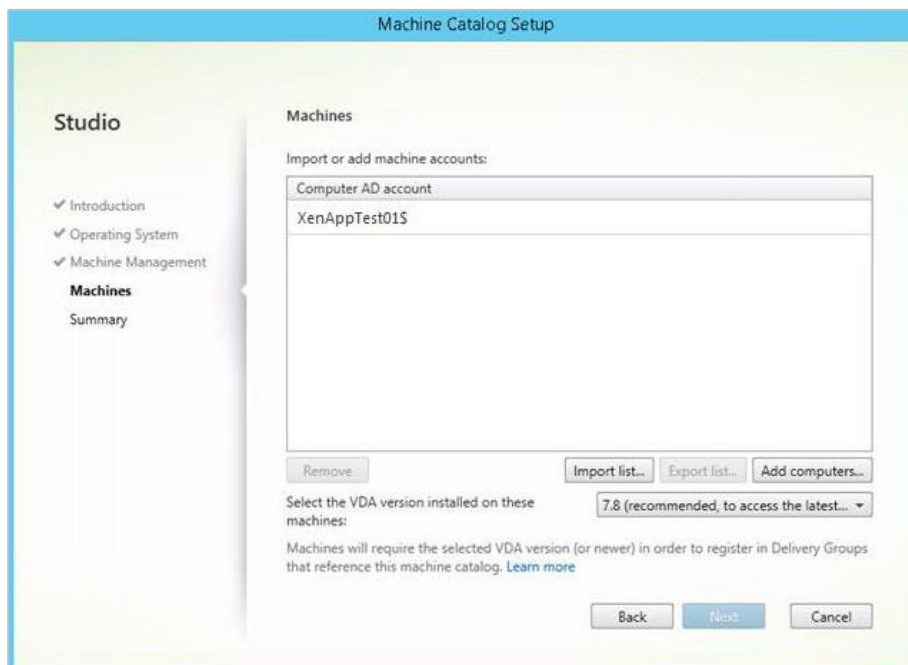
Machine Catalog Setup

Studio

✔ Introduction
✔ Operating System
✔ Machine Management
Machines
Summary

Machines

Import or add machine accounts:

| Computer AD account |
|---|
| XenAppTest01$ |

Remove

Import list...

Export list...

Add computers...

Select the VDA version installed on these machines:

7.8 (recommended, to access the latest... ▾

Machines will require the selected VDA version (or newer) in order to register in Delivery Groups that reference this machine catalog. Learn more

Back

Next

Cancel